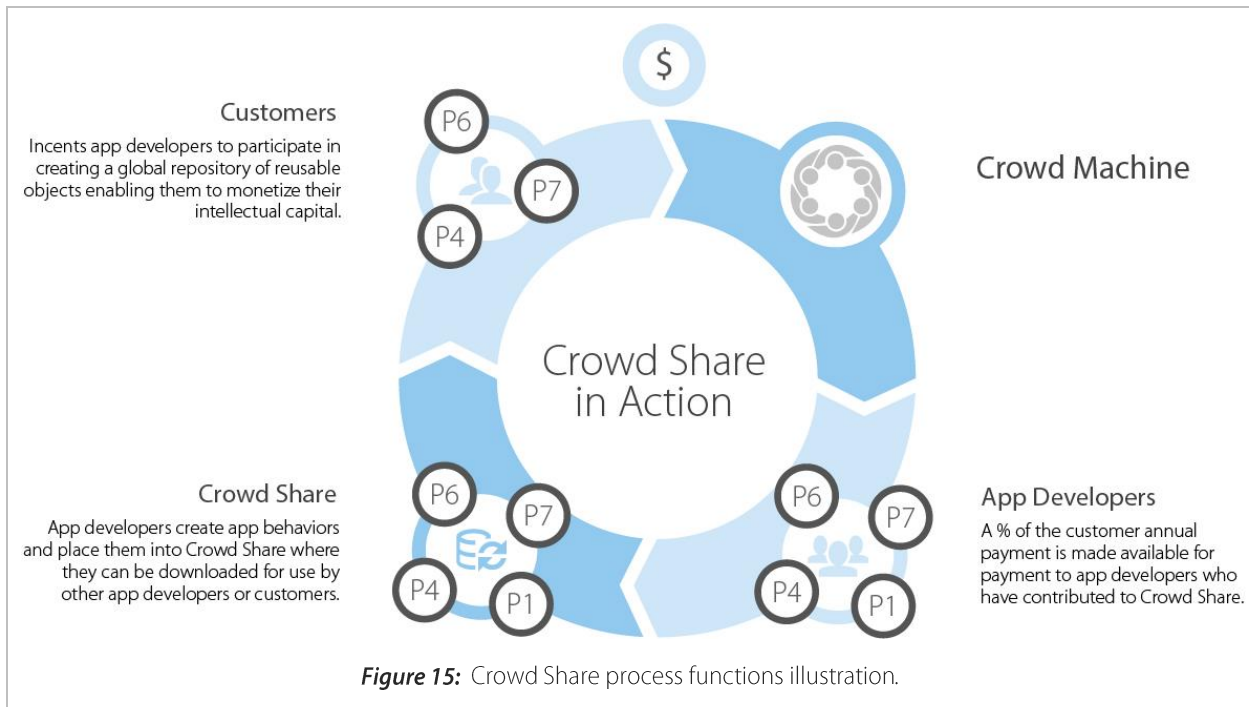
Customers

Incents app developers to participate in creating a global repository of reusable objects enabling them to monetize their intellectual capital.

P6

P7

P4

$

Crowd Machine

Crowd Share in Action

Crowd Share

App developers create app behaviors and place them into Crowd Share where they can be downloaded for use by other app developers or customers.

P6

P7

P4

P1

P6

P7

P4

P1

App Developers

A % of the customer annual payment is made available for payment to app developers who have contributed to Crowd Share.

*Figure 15:* Crowd Share process functions illustration.